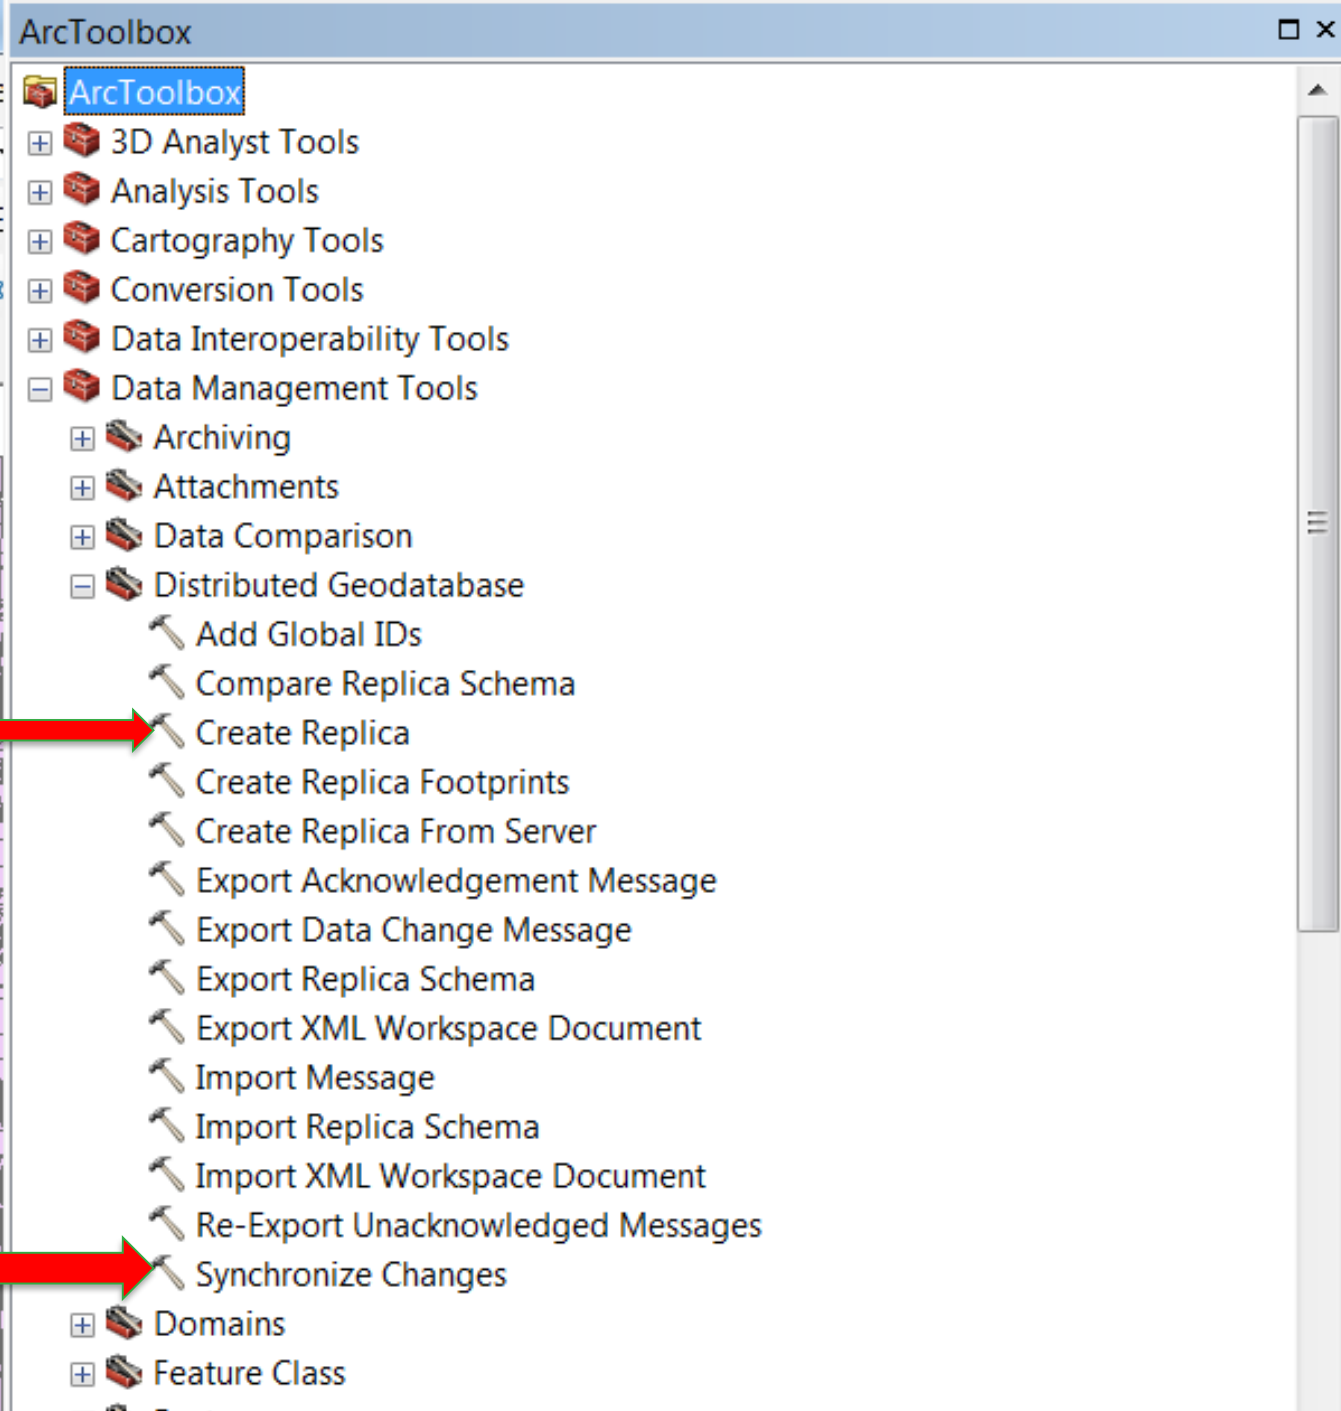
ArcToolbox

ArcToolbox
3D Analyst Tools
Analysis Tools
Cartography Tools
Conversion Tools
Data Interoperability Tools
Data Management Tools
Archiving
Attachments
Data Comparison
Distributed Geodatabase
Add Global IDs
Compare Replica Schema
Create Replica
Create Replica Footprints
Create Replica From Server
Export Acknowledgement Message
Export Data Change Message
Export Replica Schema
Export XML Workspace Document
Import Message
Import Replica Schema
Import XML Workspace Document
Re-Export Unacknowledged Messages
Synchronize Changes
Domains
Feature Class